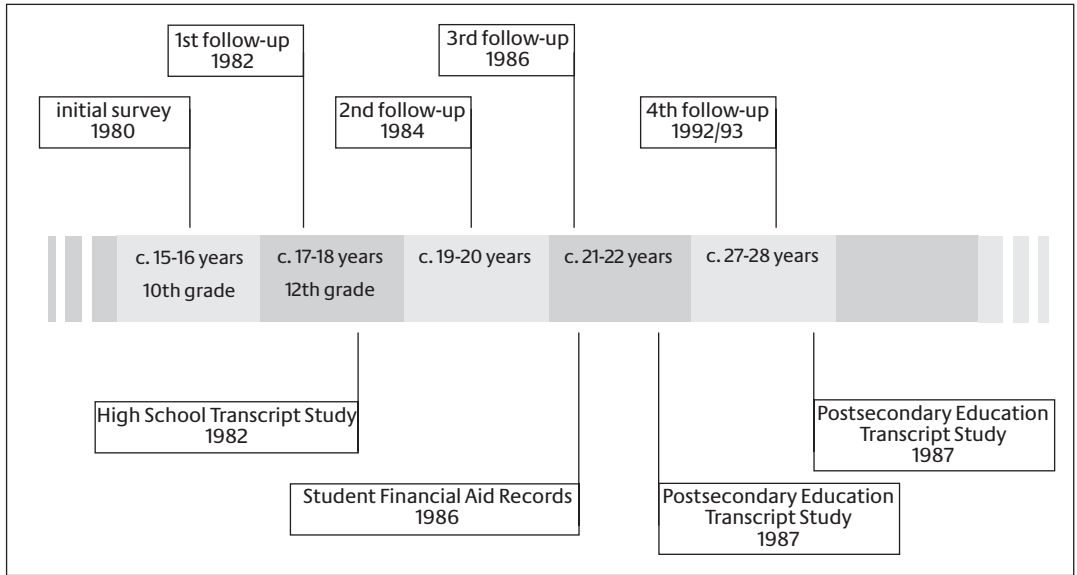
1st follow-up
1982

3rd follow-up
1986

initial survey
1980

2nd follow-up
1984

4th follow-up
1992/93

c. 15-16 years
10th grade

c. 17-18 years
12th grade

c. 19-20 years

c. 21-22 years

c. 27-28 years

High School Transcript Study
1982

Postsecondary Education
Transcript Study
1987

Student Financial Aid Records
1986

Postsecondary Education
Transcript Study
1987